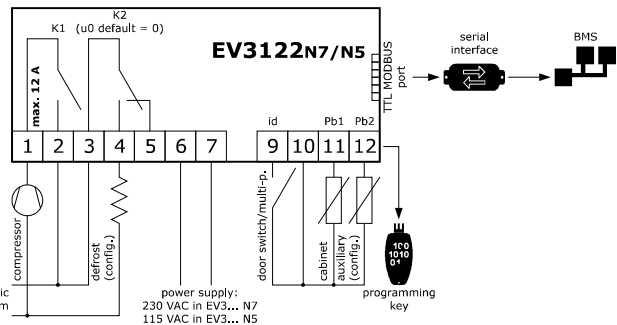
K1

K2
(u0 default = 0)

max. 12 A

EV3122N7/N5

TTL MODBUS port

serial interface

BMS

id

Pb1

Pb2

1 2 3 4 5 6 7 9 10 11 12

compressor

defrost (config.)

door switch/multi-p.

cabinet

auxiliary (config.)

100
1010
01

programming key

power supply:
230 VAC in EV3... N7
115 VAC in EV3... N5

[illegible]ic
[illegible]m